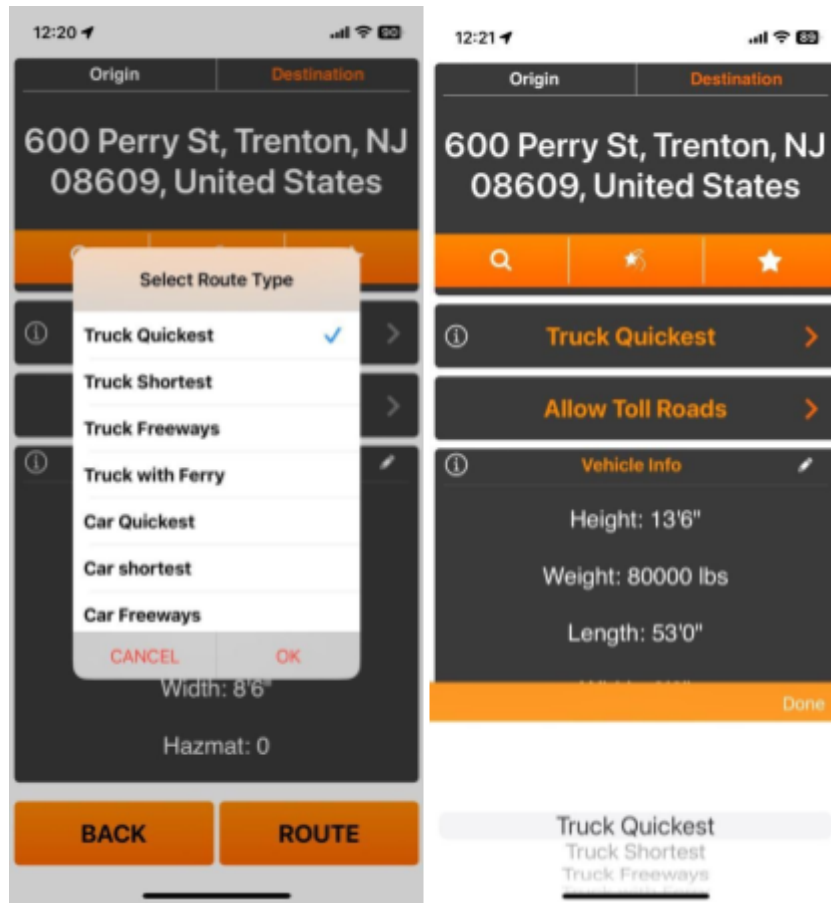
12:20

80

Origin

Destination

600 Perry St, Trenton, NJ 08609, United States

Select Route Type

Truck Quickest

Truck Shortest

Truck Freeways

Truck with Ferry

Car Quickest

Car shortest

Car Freeways

CANCEL

OK

Width: 8'6"

Hazmat: 0

BACK

ROUTE

12:21

80

Origin

Destination

600 Perry St, Trenton, NJ 08609, United States

Truck Quickest

Allow Toll Roads

Vehicle Info

Height: 13'6"

Weight: 80000 lbs

Length: 53'0"

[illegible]

Done

Truck Quickest

Truck Shortest

Truck Freeways

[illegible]